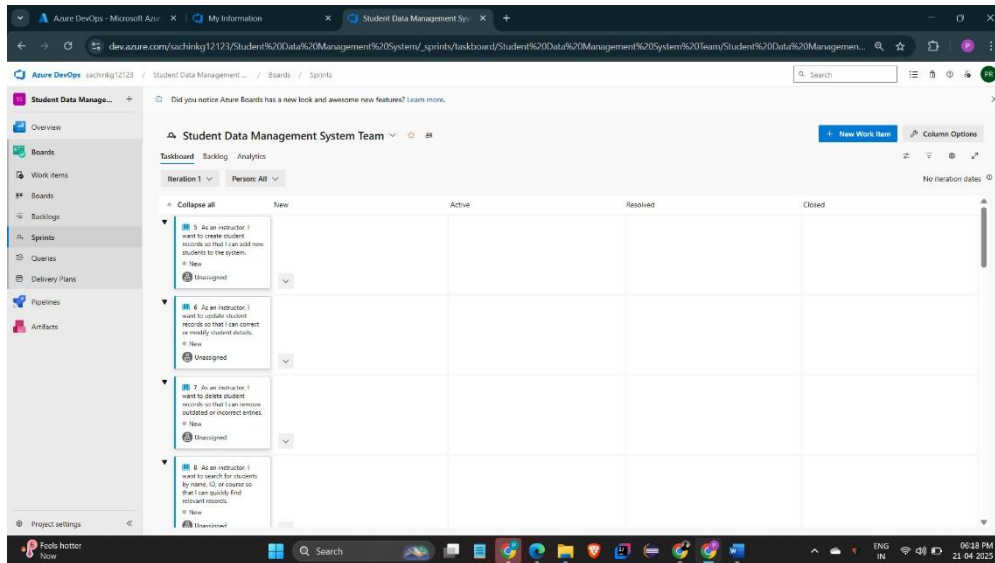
Azure DevOps - Microsoft Azu ×
My Information ×
Student Data Management Sys ×
+

dev.azure.com/sachinkg12123/Student%20Data%20Management%20System/_sprints/taskboard/Student%20Data%20Management%20System%20Team/Student%20Data%20Managemen...

Azure DevOps sachinkg12123 / Student Data Management ... / Boards / Sprints

Search

Student Data Manage... +

Did you notice Azure Boards has a new look and awesome new features? Learn more.

Overview
Boards
Work items
Boards
Backlogs
Sprints
Queries
Delivery Plans
Pipelines
Artifacts

Student Data Management System Team

+ New Work Item
Column Options

Taskboard Backlog Analytics

Iteration 1
Person: All

No iteration dates

Collapse all
New
Active
Resolved
Closed

5 As an instructor, I want to create student records so that I can add new students to the system.
New
Unassigned

6 As an instructor, I want to update student records so that I can correct or modify student details.
New
Unassigned

7 As an instructor, I want to delete student records so that I can remove outdated or incorrect entries.
New
Unassigned

8 As an instructor, I want to search for students by name, ID, or course so that I can quickly find relevant records.
New
Unassigned

Project settings

Feels hotter
Now

Search

ENG IN
06:18 PM
21-04-2025